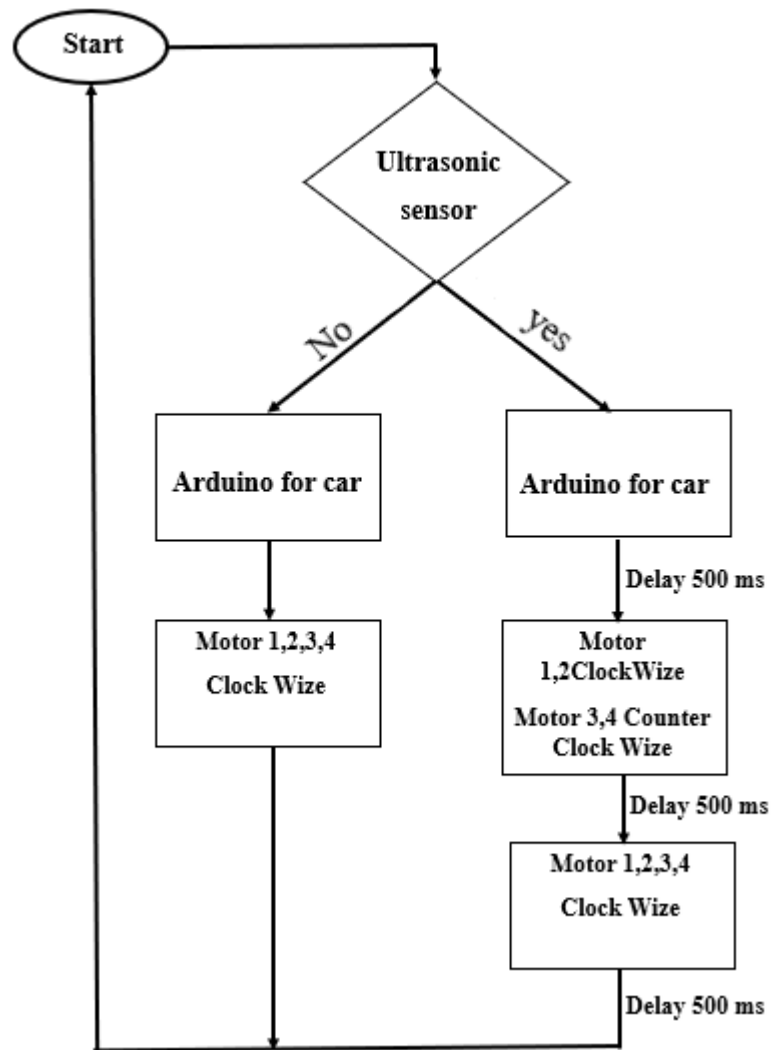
Start

Ultrasonic sensor

No

yes

Arduino for car

Arduino for car

Motor 1,2,3,4 Clock Wize

Delay 500 ms

Motor 1,2ClockWize

Motor 3,4 Counter Clock Wize

Delay 500 ms

Motor 1,2,3,4 Clock Wize

Delay 500 ms